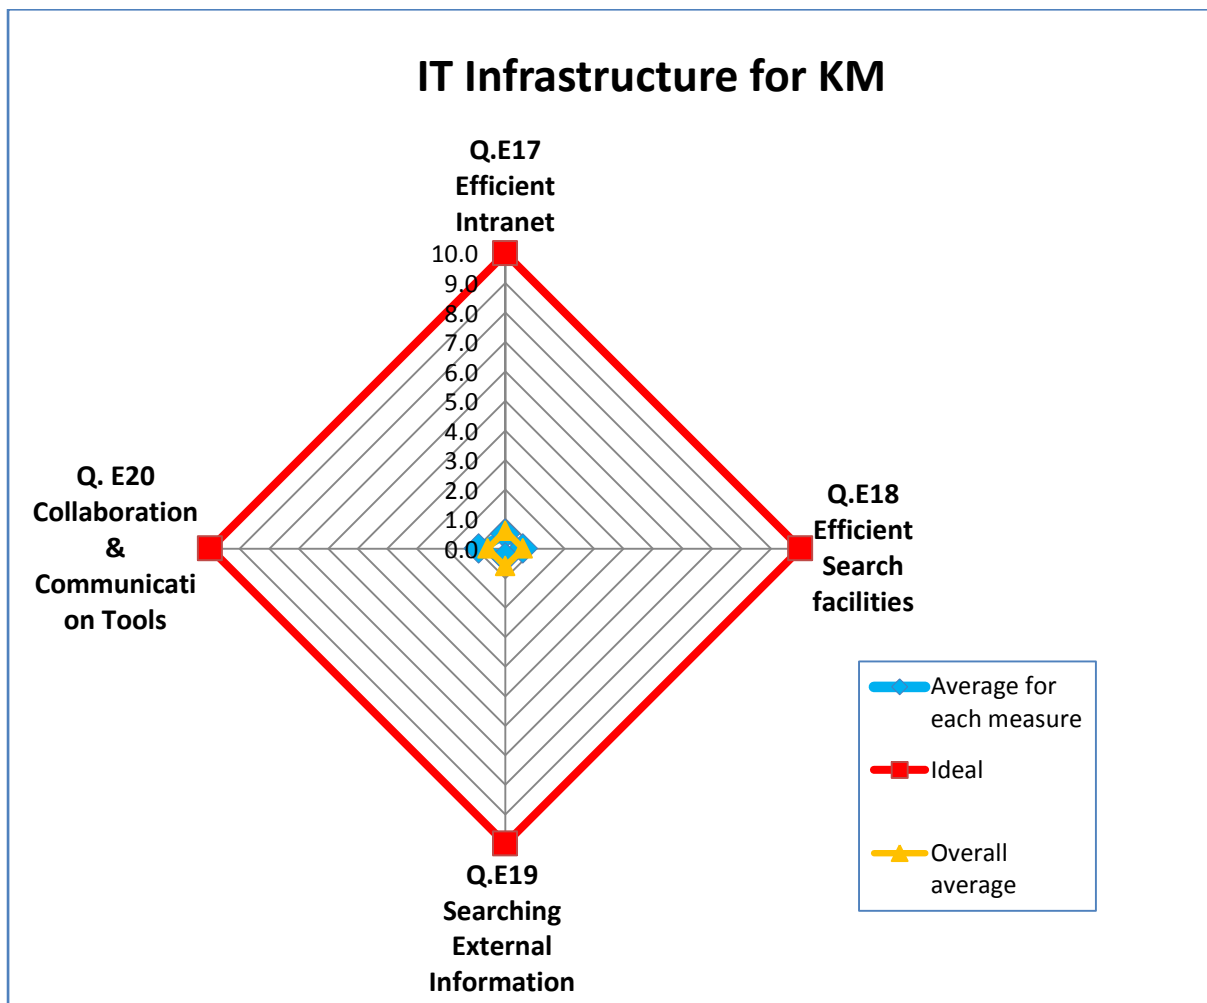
IT Infrastructure for KM

Q.E17 Efficient Intranet

10.0
9.0
8.0
7.0
6.0
5.0
4.0
3.0
2.0
1.0
0.0

Q. E20 Collaboration & Communication Tools

Q.E18 Efficient Search facilities

Q.E19 Searching External Information

Average for each measure
Ideal
Overall average